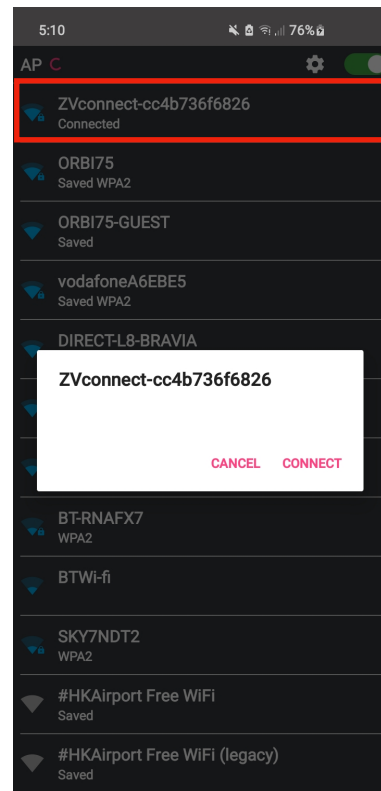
5:10
76%

AP C

ZVconnect-cc4b736f6826
Connected

ORBI75
Saved WPA2

ORBI75-GUEST
Saved

vodafoneA6EBE5
Saved WPA2

DIRECT-L8-BRAVIA

ZVconnect-cc4b736f6826

CANCEL CONNECT

BT-RNAFX7
WPA2

BTWi-fi

SKY7NDT2
WPA2

#HKAirport Free WiFi
Saved

#HKAirport Free WiFi (legacy)
Saved